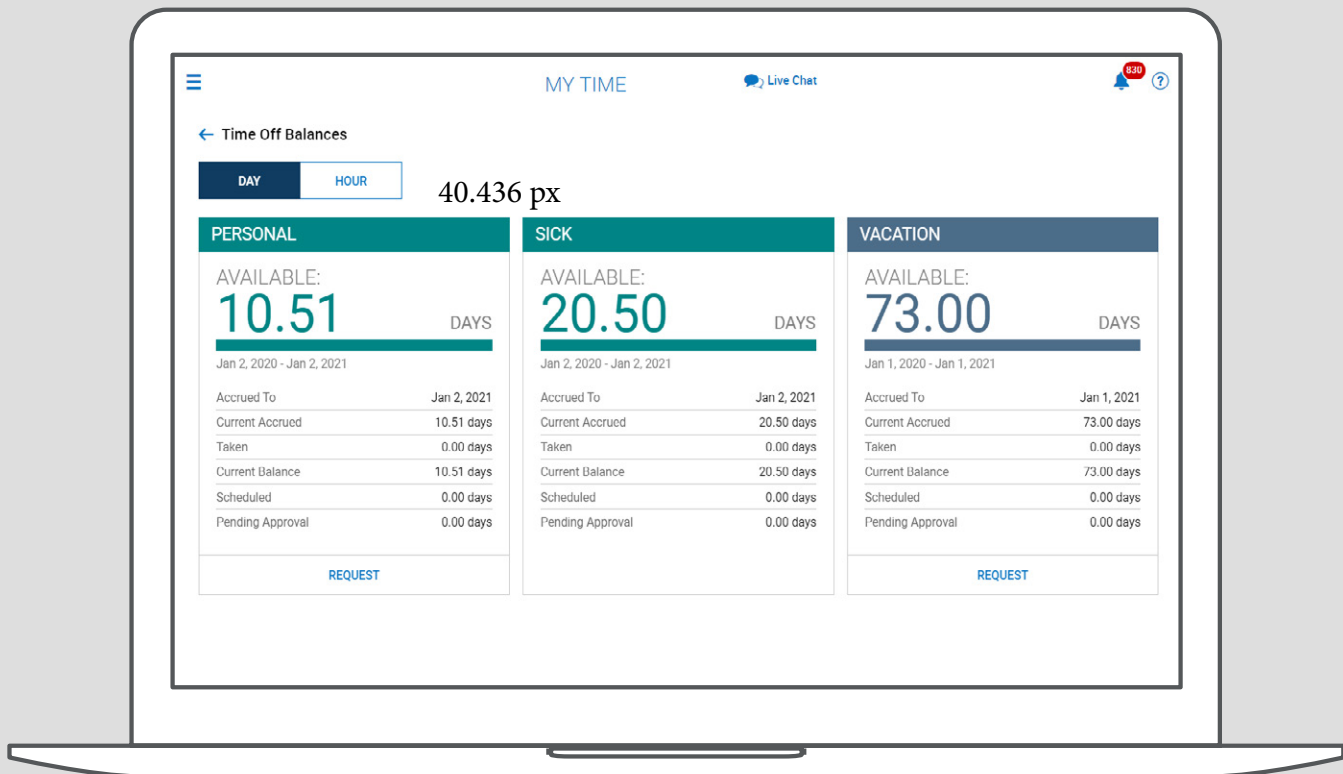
MY TIME

Live Chat

830

?

← Time Off Balances

DAY

HOUR

40.436 px

PERSONAL

AVAILABLE:

10.51

DAYS

Jan 2, 2020 - Jan 2, 2021

| | |
|---|---|
| Accrued To | Jan 2, 2021 |
| Current Accrued | 10.51 days |
| Taken | 0.00 days |
| Current Balance | 10.51 days |
| Scheduled | 0.00 days |
| Pending Approval | 0.00 days |

REQUEST

SICK

AVAILABLE:

20.50

DAYS

Jan 2, 2020 - Jan 2, 2021

| | |
|---|---|
| Accrued To | Jan 2, 2021 |
| Current Accrued | 20.50 days |
| Taken | 0.00 days |
| Current Balance | 20.50 days |
| Scheduled | 0.00 days |
| Pending Approval | 0.00 days |

VACATION

AVAILABLE:

73.00

DAYS

Jan 1, 2020 - Jan 1, 2021

| | |
|---|---|
| Accrued To | Jan 1, 2021 |
| Current Accrued | 73.00 days |
| Taken | 0.00 days |
| Current Balance | 73.00 days |
| Scheduled | 0.00 days |
| Pending Approval | 0.00 days |

REQUEST